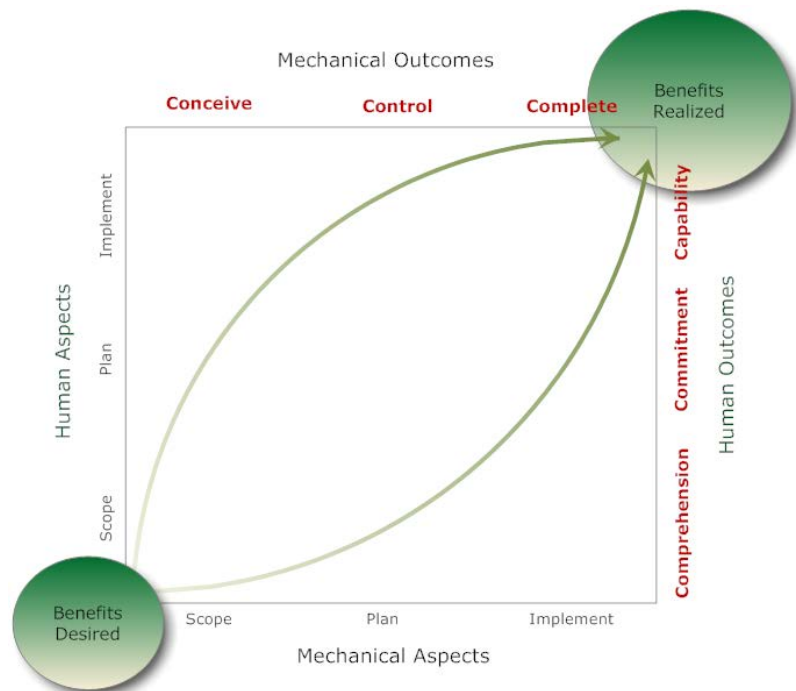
Mechanical Outcomes

Conceive Control Complete

Benefits Realized

Human Aspects

Implement

Plan

Scope

Capability

Commitment

Comprehension

Human Outcomes

Benefits Desired

Scope Plan Implement

Mechanical Aspects